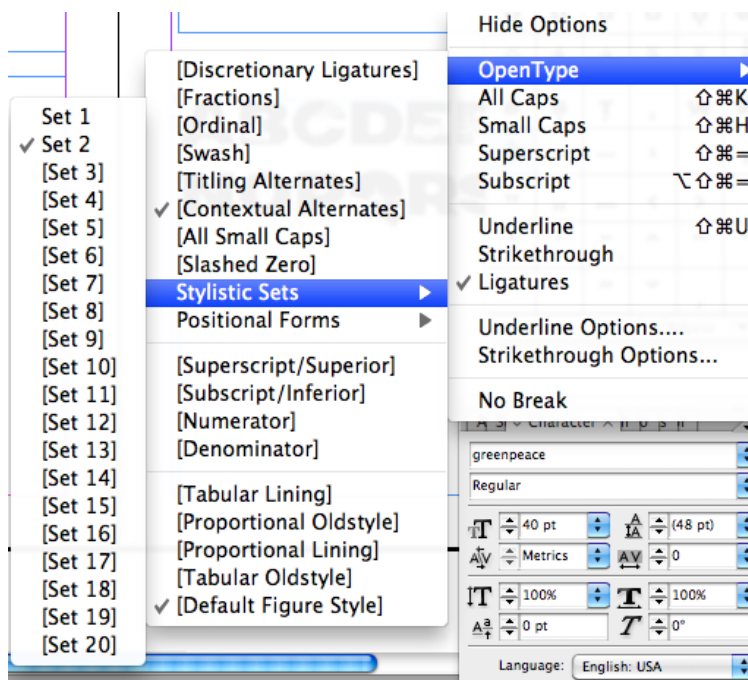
Set 1
✓ Set 2
[Set 3]
[Set 4]
[Set 5]
[Set 6]
[Set 7]
[Set 8]
[Set 9]
[Set 10]
[Set 11]
[Set 12]
[Set 13]
[Set 14]
[Set 15]
[Set 16]
[Set 17]
[Set 18]
[Set 19]
[Set 20]

[Discretionary Ligatures]
[Fractions]
[Ordinal]
[Swash]
[Titling Alternates]
✓ [Contextual Alternates]
[All Small Caps]
[Slashed Zero]
Stylistic Sets ▶
Positional Forms ▶

[Superscript/Superior]
[Subscript/Inferior]
[Numerator]
[Denominator]

[Tabular Lining]
[Proportional Oldstyle]
[Proportional Lining]
[Tabular Oldstyle]
✓ [Default Figure Style]

Hide Options
OpenType ▶
All Caps ⇧⌘K
Small Caps ⇧⌘H
Superscript ⇧⌘=
Subscript ⌥⇧⌘=
Underline ⇧⌘U
Strikethrough
✓ Ligatures
Underline Options....
Strikethrough Options...
No Break

Character
greenpeace
Regular
40 pt
(48 pt)
Metrics
0
100%
100%
0 pt
0°
Language: English: USA